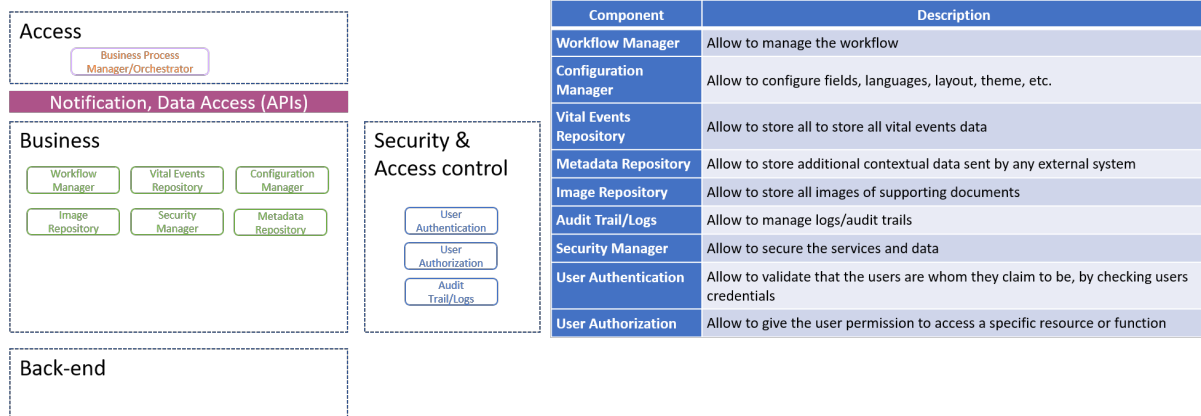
Access

Business Process Manager/Orchestrator

Notification, Data Access (APIs)

Business

Workflow Manager

Vital Events Repository

Configuration Manager

Image Repository

Security Manager

Metadata Repository

Security & Access control

User Authentication

User Authorization

Audit Trail/Logs

Back-end

| Component | Description |
|---|---|
| Workflow Manager | Allow to manage the workflow |
| Configuration Manager | Allow to configure fields, languages, layout, theme, etc. |
| Vital Events Repository | Allow to store all to store all vital events data |
| Metadata Repository | Allow to store additional contextual data sent by any external system |
| Image Repository | Allow to store all images of supporting documents |
| Audit Trail/Logs | Allow to manage logs/audit trails |
| Security Manager | Allow to secure the services and data |
| User Authentication | Allow to validate that the users are whom they claim to be, by checking users credentials |
| User Authorization | Allow to give the user permission to access a specific resource or function |